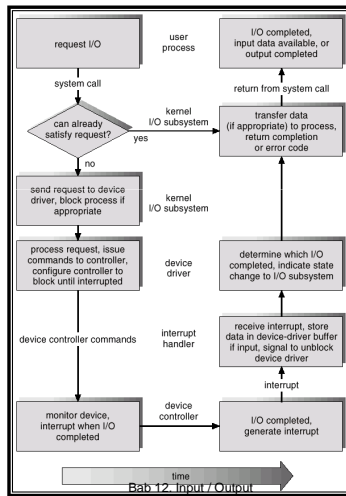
request I/O

user process

I/O completed, input data available, or output completed

system call

return from system call

can already satisfy request?

kernel I/O subsystem

yes

transfer data (if appropriate) to process, return completion or error code

no

send request to device driver, block process if appropriate

kernel I/O subsystem

process request, issue commands to controller, configure controller to block until interrupted

device driver

determine which I/O completed, indicate state change to I/O subsystem

device controller commands

interrupt handler

receive interrupt, store data in device-driver buffer if input, signal to unblock device driver

interrupt

monitor device, interrupt when I/O completed

device controller

I/O completed, generate interrupt

time

Bab 12. Input / Output